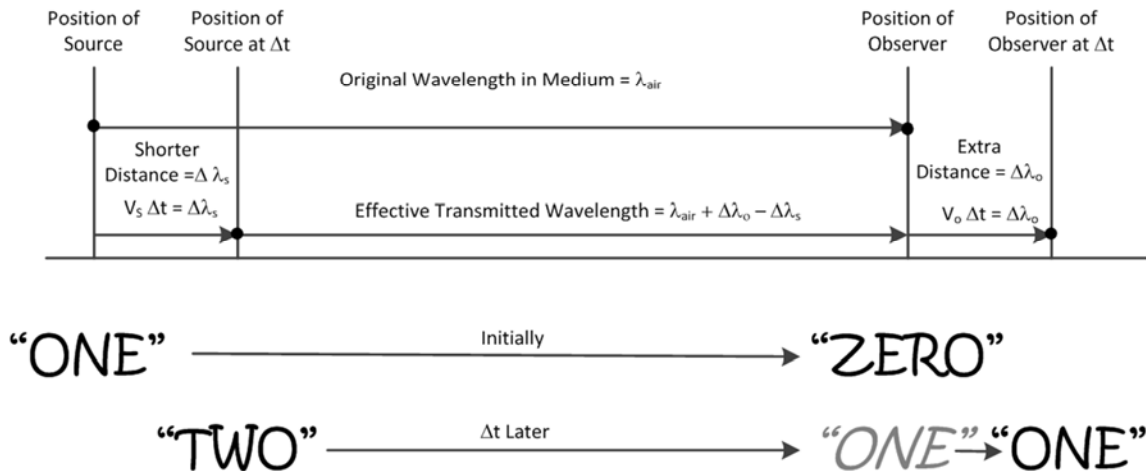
Position of Source

Position of Source at $\Delta t$

Position of Observer

Position of Observer at $\Delta t$

Original Wavelength in Medium = $\lambda_{air}$

Shorter Distance = $\Delta \lambda_s$

$V_S \Delta t = \Delta\lambda_s$

Effective Transmitted Wavelength = $\lambda_{air} + \Delta\lambda_o - \Delta\lambda_s$

Extra Distance = $\Delta\lambda_o$

$V_o \Delta t = \Delta\lambda_o$

"ONE" Initially "ZERO"

"TWO" $\Delta t$ Later "ONE" "ONE"